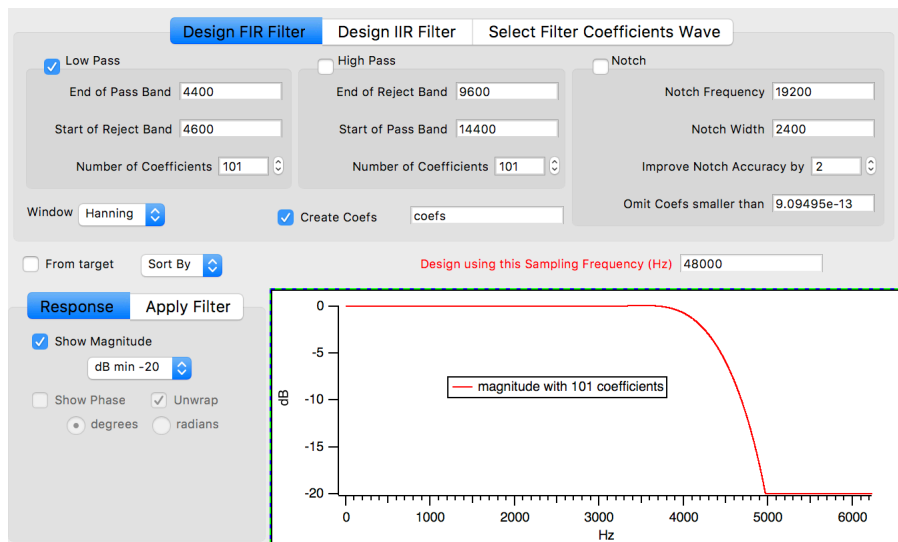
Design FIR Filter | Design IIR Filter | Select Filter Coefficients Wave

Low Pass
End of Pass Band 4400
Start of Reject Band 4600
Number of Coefficients 101

High Pass
End of Reject Band 9600
Start of Pass Band 14400
Number of Coefficients 101

Notch
Notch Frequency 19200
Notch Width 2400
Improve Notch Accuracy by 2
Omit Coefs smaller than 9.09495e-13

Window Hanning
Create Coefs coefs

From target
Sort By
Design using this Sampling Frequency (Hz) 48000

Response | Apply Filter
Show Magnitude
dB min -20
Show Phase
Unwrap
degrees
radians

magnitude with 101 coefficients
0
-5
-10
-15
-20
dB
0 1000 2000 3000 4000 5000 6000
Hz